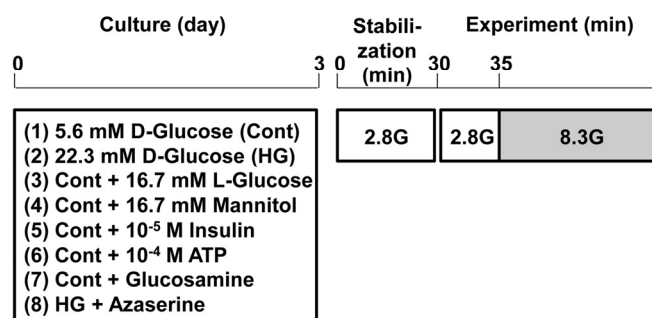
Culture (day)

0 3

Stabilization (min)

0 30

Experiment (min)

35

(1) 5.6 mM D-Glucose (Cont)
(2) 22.3 mM D-Glucose (HG)
(3) Cont + 16.7 mM L-Glucose
(4) Cont + 16.7 mM Mannitol
(5) Cont + $10^{-5}$ M Insulin
(6) Cont + $10^{-4}$ M ATP
(7) Cont + Glucosamine
(8) HG + Azaserine

2.8G

2.8G

8.3G